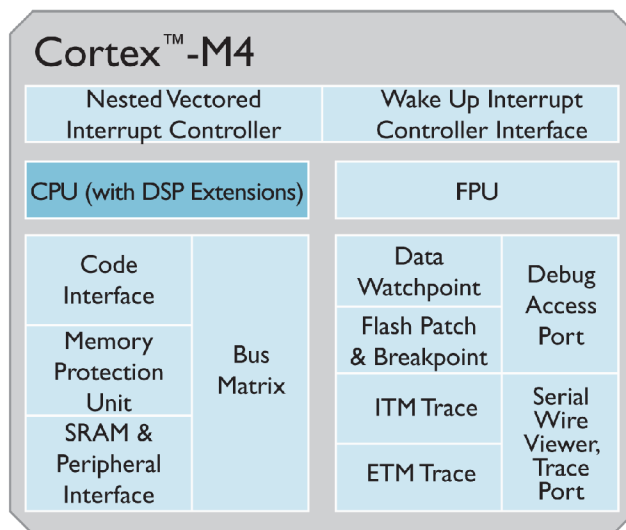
Cortex™-M4

Nested Vectored Interrupt Controller

Wake Up Interrupt Controller Interface

CPU (with DSP Extensions)

FPU

Code Interface

Memory Protection Unit

SRAM & Peripheral Interface

Bus Matrix

Data Watchpoint

Flash Patch & Breakpoint

ITM Trace

ETM Trace

Debug Access Port

Serial Wire Viewer, Trace Port